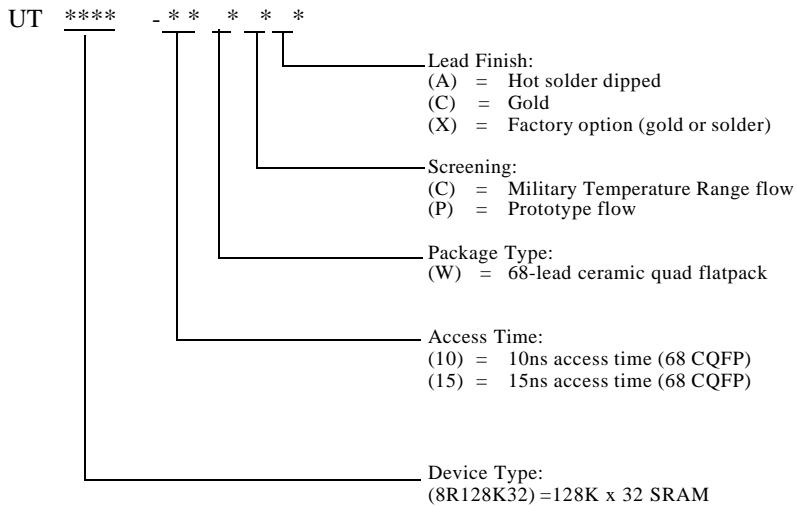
UT **** - * * * * *

Lead Finish:
(A) = Hot solder dipped
(C) = Gold
(X) = Factory option (gold or solder)

Screening:
(C) = Military Temperature Range flow
(P) = Prototype flow

Package Type:
(W) = 68-lead ceramic quad flatpack

Access Time:
(10) = 10ns access time (68 CQFP)
(15) = 15ns access time (68 CQFP)

Device Type:
(8R128K32) =128K x 32 SRAM